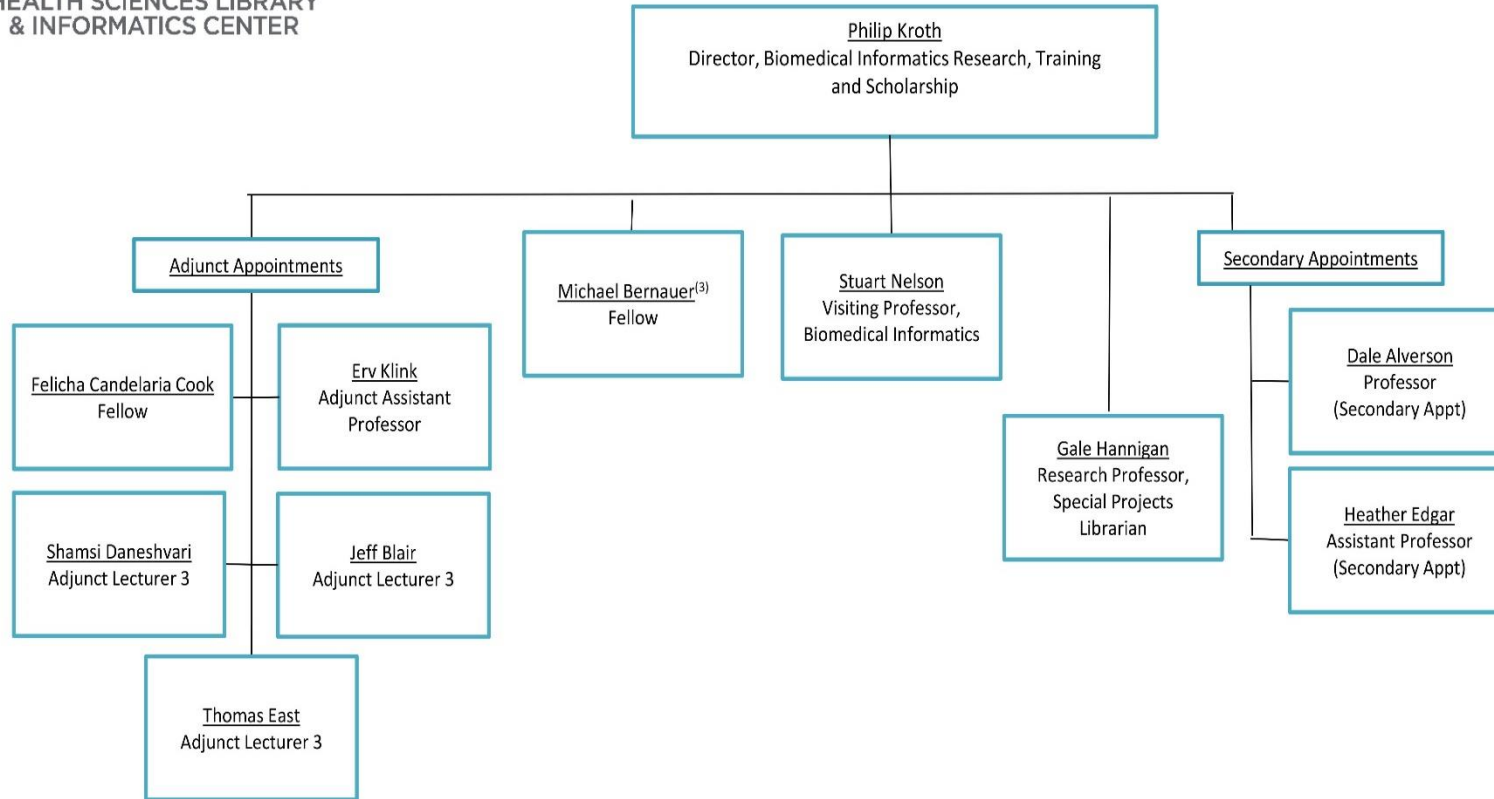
EALTH SCIENCES LIBRARY
& INFORMATICS CENTER

Philip Kroth
Director, Biomedical Informatics Research, Training and Scholarship

Adjunct Appointments

Felicha Candelaria Cook
Fellow

Erv Klink
Adjunct Assistant Professor

Shamsi Daneshvari
Adjunct Lecturer 3

Jeff Blair
Adjunct Lecturer 3

Thomas East
Adjunct Lecturer 3

Michael Bernauer$^{(3)}$
Fellow

Stuart Nelson
Visiting Professor, Biomedical Informatics

Gale Hannigan
Research Professor, Special Projects Librarian

Secondary Appointments

Dale Alverson
Professor
(Secondary Appt)

Heather Edgar
Assistant Professor
(Secondary Appt)